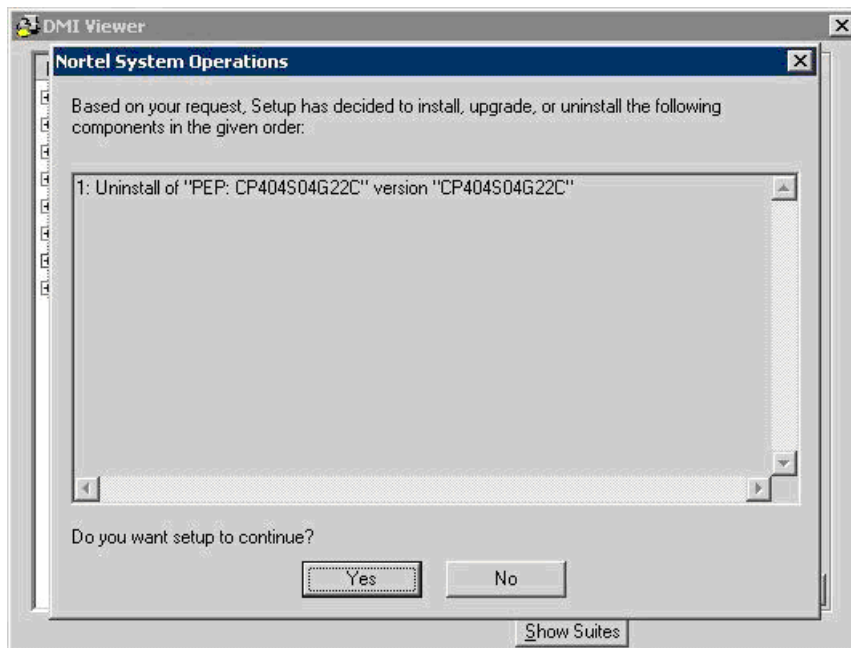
DMI Viewer

Nortel System Operations

Based on your request, Setup has decided to install, upgrade, or uninstall the following components in the given order:

1: Uninstall of "PEP: CP404S04G22C" version "CP404S04G22C"

Do you want setup to continue?

Yes

No

Show Suites